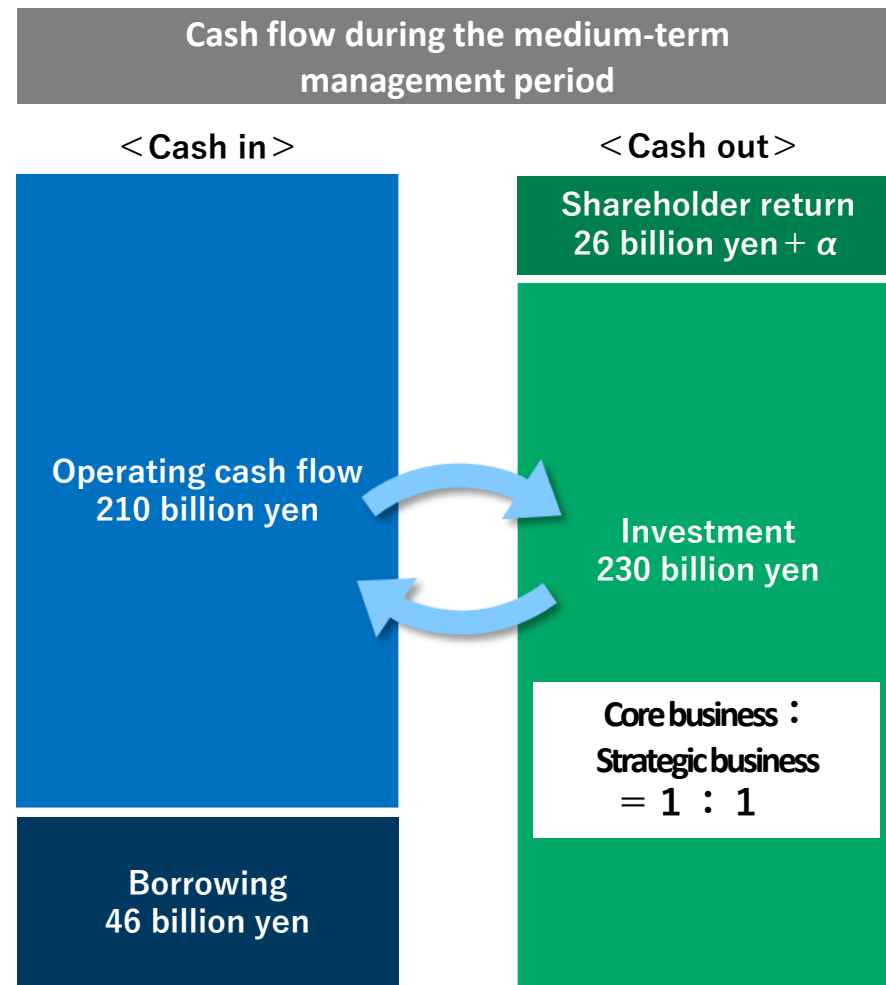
Cash flow during the medium-term management period

＜Cash in＞

＜Cash out＞

Shareholder return 26 billion yen＋$\alpha$

Operating cash flow 210 billion yen

Investment 230 billion yen

Core business：Strategic business ＝1：1

Borrowing 46 billion yen